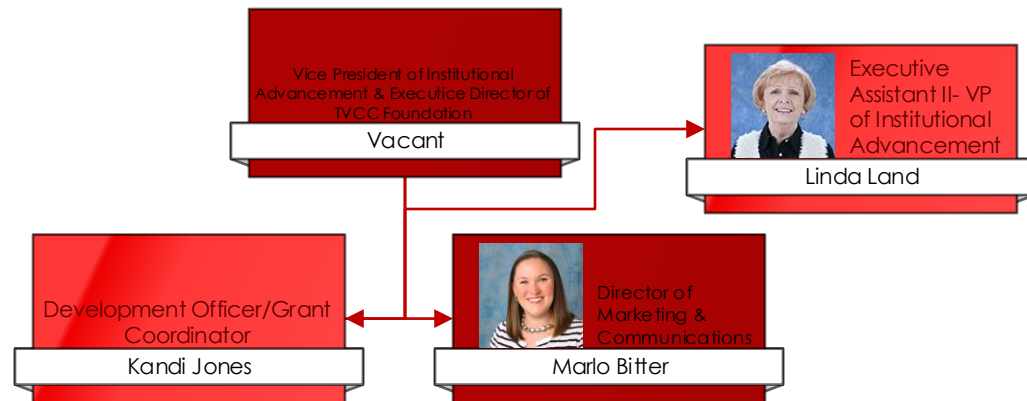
Vice President of Institutional Advancement & Executice Director of TVCC Foundation

Vacant

Executive Assistant II- VP of Institutional Advancement

Linda Land

Development Officer/Grant Coordinator

Kandi Jones

Director of Marketing & Communications

Marlo Bitter